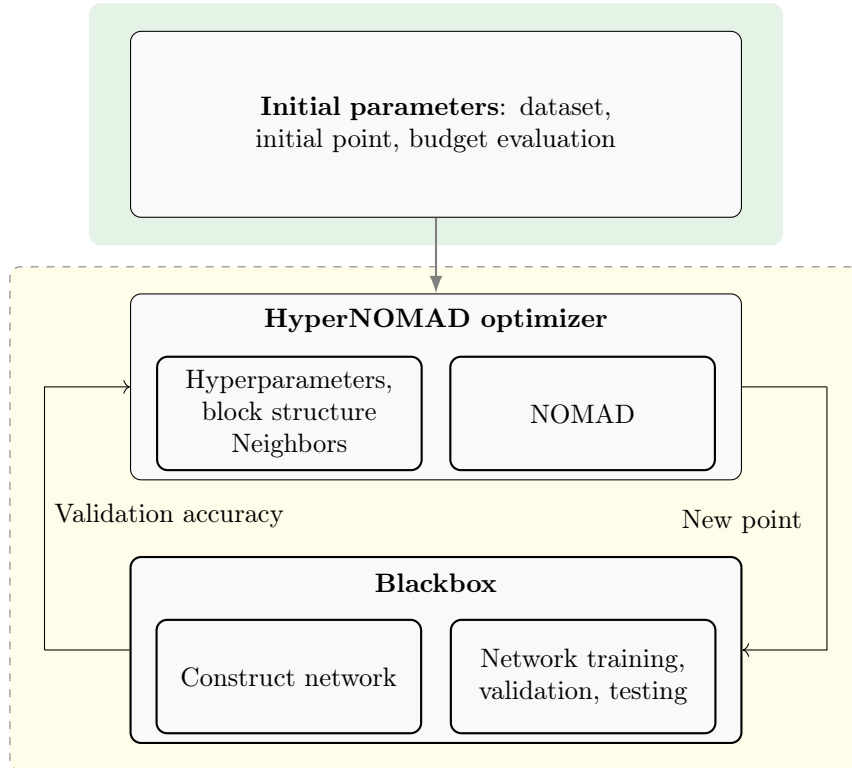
**Initial parameters**: dataset, initial point, budget evaluation

**HyperNOMAD optimizer**

Hyperparameters, block structure Neighbors

NOMAD

Validation accuracy

New point

**Blackbox**

Construct network

Network training, validation, testing